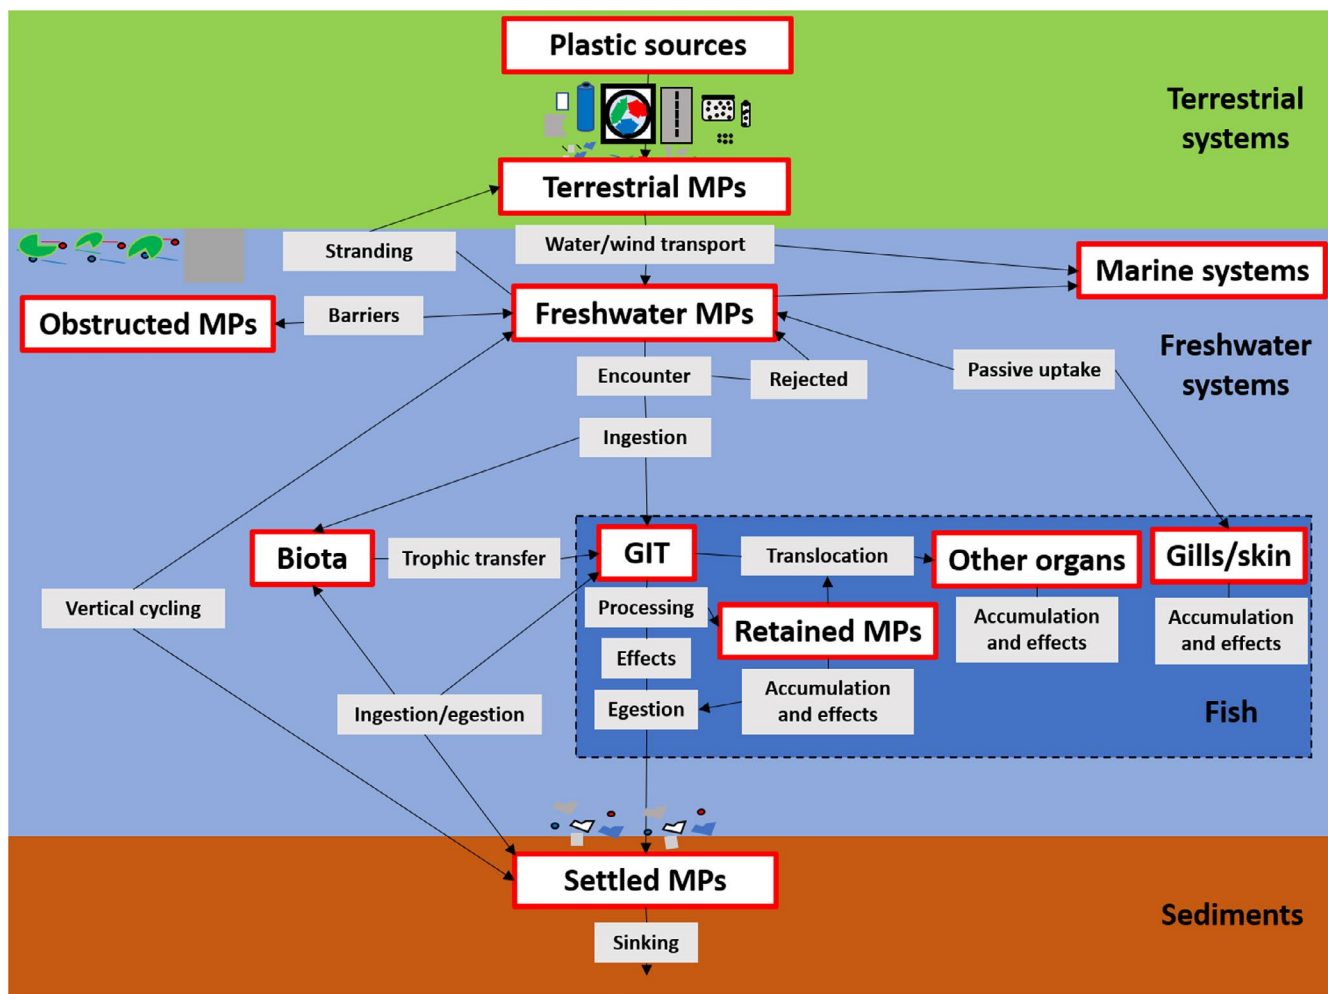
Plastic sources

Terrestrial systems

Terrestrial MPs

Stranding

Water/wind transport

Marine systems

Obstructed MPs

Barriers

Freshwater MPs

Freshwater systems

Encounter

Rejected

Passive uptake

Ingestion

Biota

Trophic transfer

GIT

Translocation

Other organs

Gills/skin

Vertical cycling

Processing

Retained MPs

Accumulation and effects

Accumulation and effects

Effects

Ingestion/egestion

Egestion

Accumulation and effects

Fish

Settled MPs

Sediments

Sinking